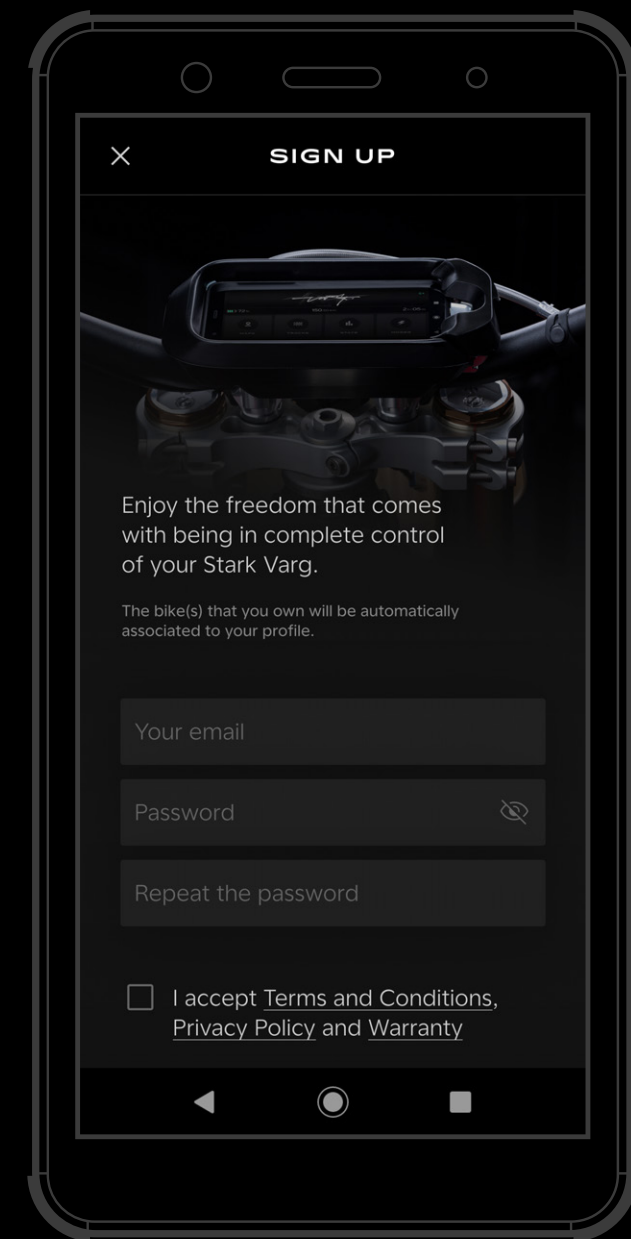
SIGN UP

Enjoy the freedom that comes with being in complete control of your Stark Varg.

The bike(s) that you own will be automatically associated to your profile.

Your email

Password

Repeat the password

I accept Terms and Conditions, Privacy Policy and Warranty